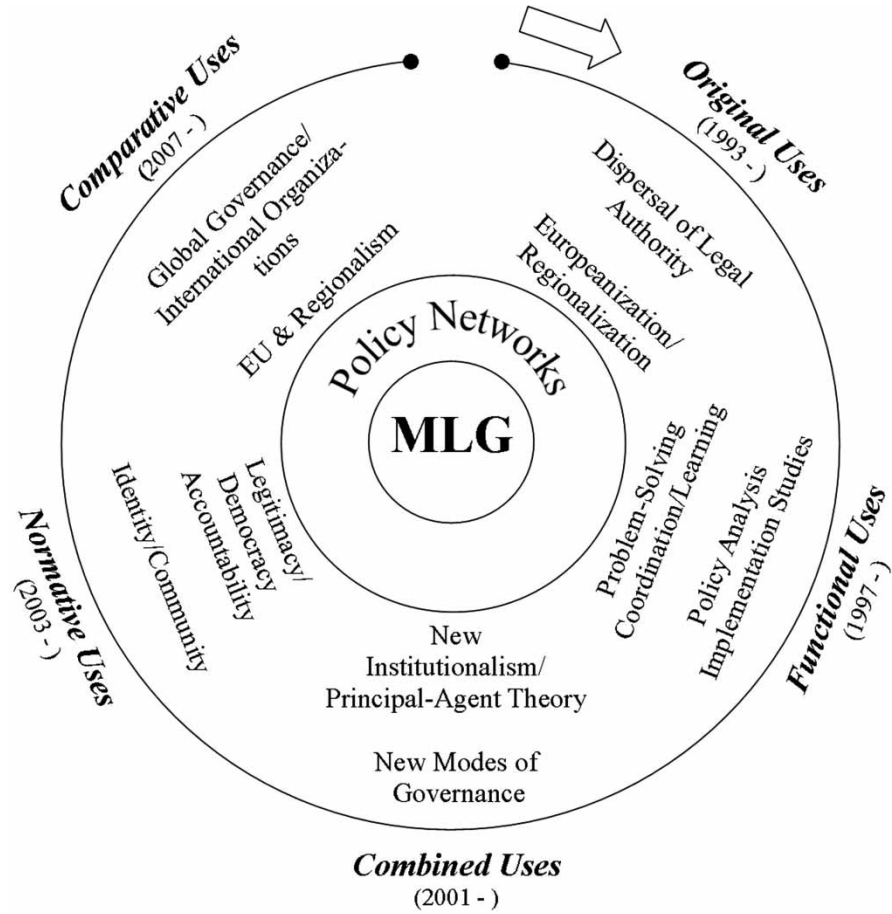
Comparative Uses
(2007 - )

Original Uses
(1993 - )

Global Governance/
International Organizations

Dispersal of Legal
Authority

EU & Regionalism

Europeanization/
Regionalization

Policy Networks

MLG

Identity/Community

Legitimacy/
Democracy
Accountability

Problem-Solving
Coordination/Learning

Policy Analysis
Implementation Studies

Normative Uses
(2003 - )

Functional Uses
(1997 - )

New
Institutionalism/
Principal-Agent Theory

New Modes of
Governance

Combined Uses
(2001 - )